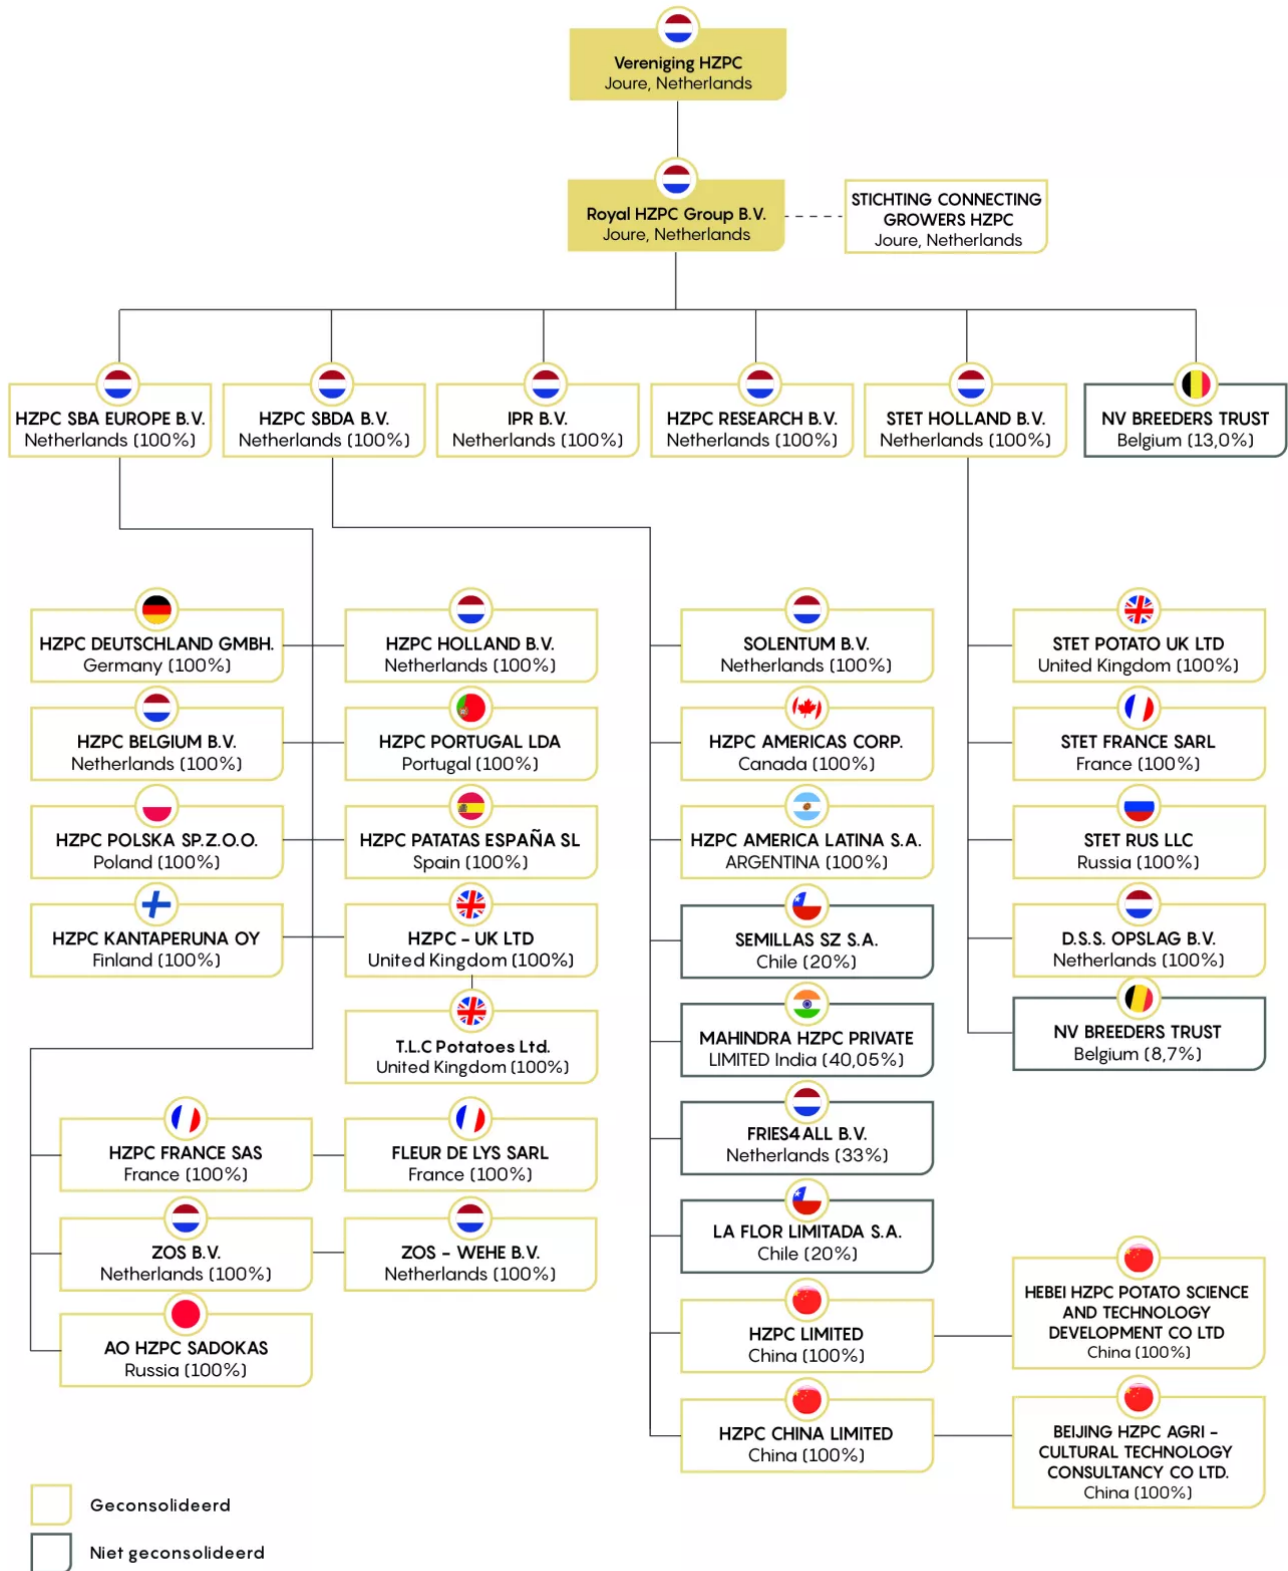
Vereniging HZPC
Joure, Netherlands

Royal HZPC Group B.V.
Joure, Netherlands

STICHTING CONNECTING GROWERS HZPC
Joure, Netherlands

HZPC SBA EUROPE B.V.
Netherlands (100%)

HZPC SBDA B.V.
Netherlands (100%)

IPR B.V.
Netherlands (100%)

HZPC RESEARCH B.V.
Netherlands (100%)

STET HOLLAND B.V.
Netherlands (100%)

NV BREEDERS TRUST
Belgium (13,0%)

HZPC DEUTSCHLAND GMBH.
Germany (100%)

HZPC BELGIUM B.V.
Netherlands (100%)

HZPC POLSKA SP.Z.O.O.
Poland (100%)

HZPC KANTAPERUNA OY
Finland (100%)

HZPC HOLLAND B.V.
Netherlands (100%)

HZPC PORTUGAL LDA
Portugal (100%)

HZPC PATATAS ESPAÑA SL
Spain (100%)

HZPC – UK LTD
United Kingdom (100%)

T.L.C Potatoes Ltd.
United Kingdom (100%)

SOLENTUM B.V.
Netherlands (100%)

HZPC AMERICAS CORP.
Canada (100%)

HZPC AMERICA LATINA S.A.
ARGENTINA (100%)

SEMILLAS SZ S.A.
Chile (20%)

MAHINDRA HZPC PRIVATE LIMITED India (40,05%)

FRIES4ALL B.V.
Netherlands (33%)

LA FLOR LIMITADA S.A.
Chile (20%)

HZPC LIMITED
China (100%)

HZPC CHINA LIMITED
China (100%)

STET POTATO UK LTD
United Kingdom (100%)

STET FRANCE SARL
France (100%)

STET RUS LLC
Russia (100%)

D.S.S. OPSLAG B.V.
Netherlands (100%)

NV BREEDERS TRUST
Belgium (8,7%)

HZPC FRANCE SAS
France (100%)

FLEUR DE LYS SARL
France (100%)

ZOS B.V.
Netherlands (100%)

ZOS – WEHE B.V.
Netherlands (100%)

AO HZPC SADOKAS
Russia (100%)

HEBEI HZPC POTATO SCIENCE AND TECHNOLOGY DEVELOPMENT CO LTD
China (100%)

BEIJING HZPC AGRI – CULTURAL TECHNOLOGY CONSULTANCY CO LTD.
China (100%)

Geconsolideerd

Niet geconsolideerd